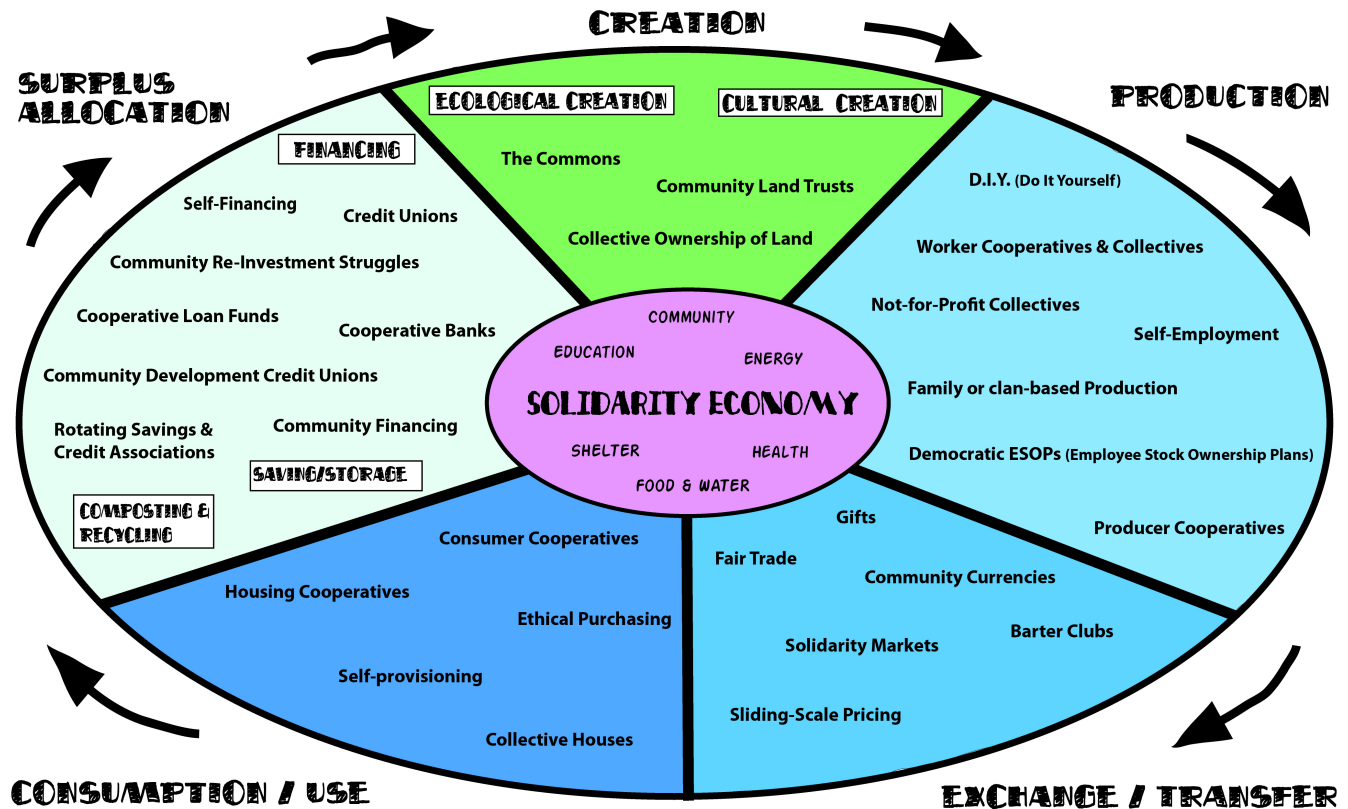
CREATION

SURPLUS ALLOCATION

PRODUCTION

ECOLOGICAL CREATION

CULTURAL CREATION

The Commons

Community Land Trusts

Collective Ownership of Land

FINANCING

Self-Financing

Credit Unions

Community Re-Investment Struggles

Cooperative Loan Funds

Cooperative Banks

Community Development Credit Unions

Rotating Savings & Credit Associations

Community Financing

SAVING/STORAGE

COMPOSTING & RECYCLING

D.I.Y. (Do It Yourself)

Worker Cooperatives & Collectives

Not-for-Profit Collectives

Self-Employment

Family or clan-based Production

Democratic ESOPs (Employee Stock Ownership Plans)

Producer Cooperatives

COMMUNITY

EDUCATION

ENERGY

SOLIDARITY ECONOMY

SHELTER

HEALTH

FOOD & WATER

Consumer Cooperatives

Housing Cooperatives

Ethical Purchasing

Self-provisioning

Collective Houses

Gifts

Fair Trade

Community Currencies

Barter Clubs

Solidarity Markets

Sliding-Scale Pricing

CONSUMPTION / USE

EXCHANGE / TRANSFER